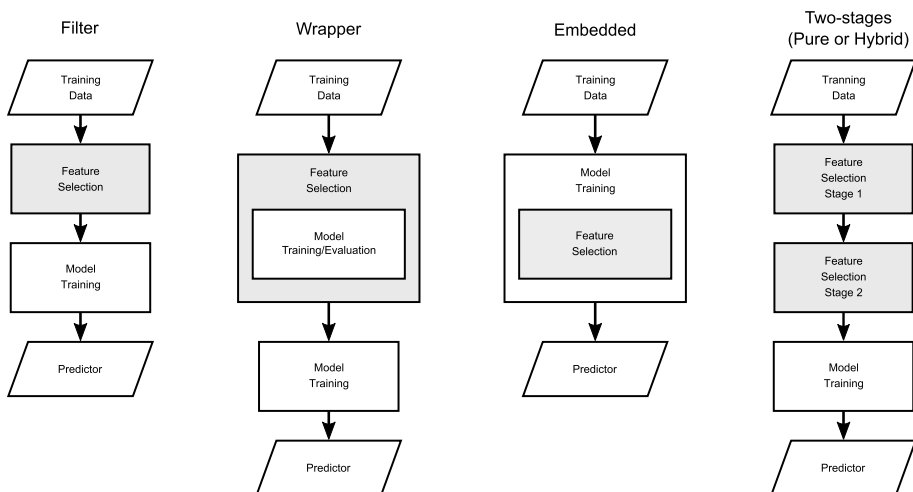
Filter

Training Data

Feature Selection

Model Training

Predictor

Wrapper

Training Data

Feature Selection

Model Training/Evaluation

Model Training

Predictor

Embedded

Training Data

Model Training

Feature Selection

Predictor

Two-stages (Pure or Hybrid)

Tranning Data

Feature Selection Stage 1

Feature Selection Stage 2

Model Training

Predictor